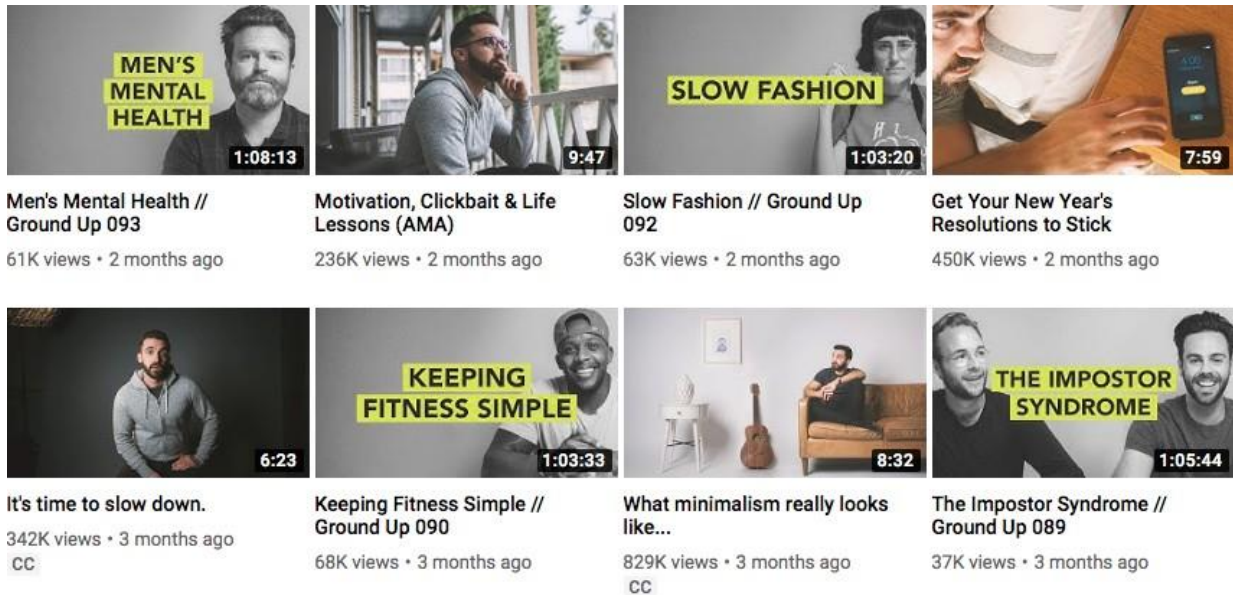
MEN'S MENTAL HEALTH
1:08:13
Men's Mental Health // Ground Up 093
61K views • 2 months ago

9:47
Motivation, Clickbait & Life Lessons (AMA)
236K views • 2 months ago

SLOW FASHION
1:03:20
Slow Fashion // Ground Up 092
63K views • 2 months ago

7:59
Get Your New Year's Resolutions to Stick
450K views • 2 months ago

6:23
It's time to slow down.
342K views • 3 months ago
CC

KEEPING FITNESS SIMPLE
1:03:33
Keeping Fitness Simple // Ground Up 090
68K views • 3 months ago

8:32
What minimalism really looks like...
829K views • 3 months ago
CC

THE IMPOSTOR SYNDROME
1:05:44
The Impostor Syndrome // Ground Up 089
37K views • 3 months ago